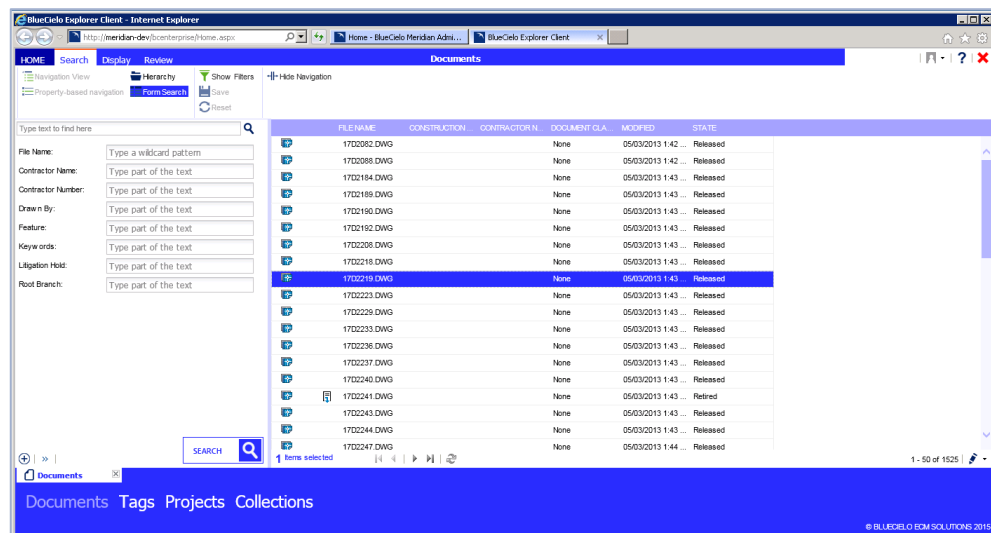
BlueCielo Explorer Client - Internet Explorer

http://meridian-dev/bcenterprise/Home.aspx

Home - BlueCielo Meridian Admi...

BlueCielo Explorer Client

HOME Search Display Review

Documents

Navigation View
Property-based navigation
Hierarchy
Form Search
Show Filters
Save
Reset
Hide Navigation

Type text to find here

File Name: Type a wildcard pattern
Contractor Name: Type part of the text
Contractor Number: Type part of the text
Drawn By: Type part of the text
Feature: Type part of the text
Keywords: Type part of the text
Litigation Hold: Type part of the text
Root Branch: Type part of the text

SEARCH

| FILE NAME | CONSTRUCTION... | CONTRACTOR N... | DOCUMENT CLA... | MODIFIED | STATE |
|---|---|---|---|---|---|
| 17D2082.DWG | | | None | 05/03/2013 1:42 ... | Released |
| 17D2088.DWG | | | None | 05/03/2013 1:42 ... | Released |
| 17D2184.DWG | | | None | 05/03/2013 1:43 ... | Released |
| 17D2189.DWG | | | None | 05/03/2013 1:43 ... | Released |
| 17D2190.DWG | | | None | 05/03/2013 1:43 ... | Released |
| 17D2192.DWG | | | None | 05/03/2013 1:43 ... | Released |
| 17D2208.DWG | | | None | 05/03/2013 1:43 ... | Released |
| 17D2218.DWG | | | None | 05/03/2013 1:43 ... | Released |
| 17D2219.DWG | | | None | 05/03/2013 1:43 ... | Released |
| 17D2223.DWG | | | None | 05/03/2013 1:43 ... | Released |
| 17D2229.DWG | | | None | 05/03/2013 1:43 ... | Released |
| 17D2233.DWG | | | None | 05/03/2013 1:43 ... | Released |
| 17D2236.DWG | | | None | 05/03/2013 1:43 ... | Released |
| 17D2237.DWG | | | None | 05/03/2013 1:43 ... | Released |
| 17D2240.DWG | | | None | 05/03/2013 1:43 ... | Released |
| 17D2241.DWG | | | None | 05/03/2013 1:43 ... | Retired |
| 17D2243.DWG | | | None | 05/03/2013 1:43 ... | Released |
| 17D2244.DWG | | | None | 05/03/2013 1:43 ... | Released |
| 17D2247.DWG | | | None | 05/03/2013 1:44 ... | Released |

1 items selected

1 - 50 of 1525

Documents

Documents Tags Projects Collections

© BLUECIELO ECM SOLUTIONS 2015